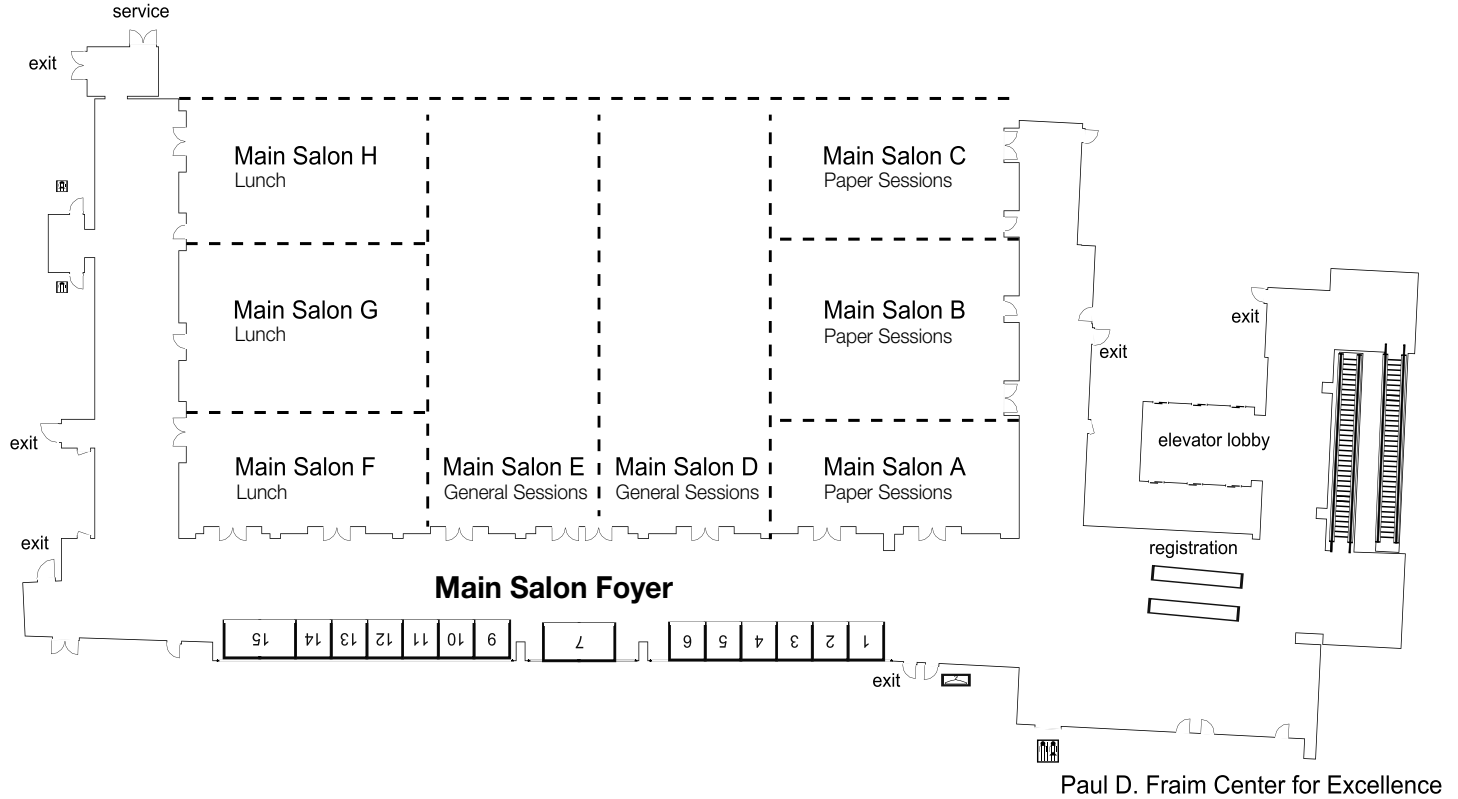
service
exit
Main Salon H
Lunch
Main Salon G
Lunch
Main Salon F
Lunch
Main Salon E
General Sessions
Main Salon D
General Sessions
Main Salon C
Paper Sessions
Main Salon B
Paper Sessions
Main Salon A
Paper Sessions
exit
exit
exit
elevator lobby
exit
registration
Main Salon Foyer
15 14 13 12 11 10 9 7 6 5 4 3 2 1
exit
Paul D. Fraim Center for Excellence